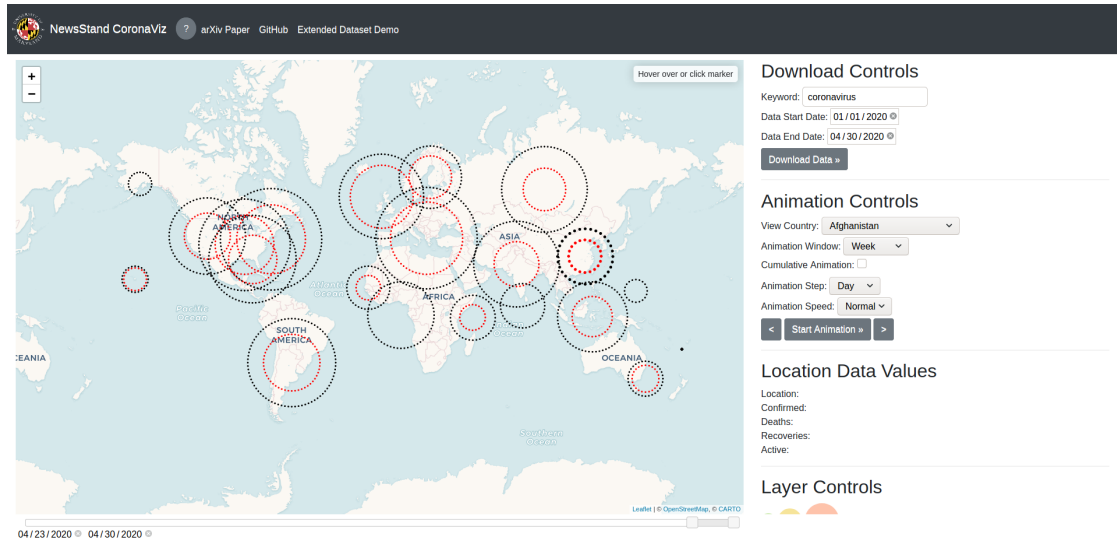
NewsStand CoronaViz ? arXiv Paper GitHub Extended Dataset Demo

+
−

Hover over or click marker

NORTH AMERICA

ASIA

AFRICA

Atlantic Ocean

Pacific Ocean

SOUTH AMERICA

OCEANIA

OCEANIA

Southern Ocean

Leaflet | © OpenStreetMap, © CARTO

04 / 23 / 2020 04 / 30 / 2020

Download Controls

Keyword: coronavirus

Data Start Date: 01 / 01 / 2020

Data End Date: 04 / 30 / 2020

Download Data »

Animation Controls

View Country: Afghanistan

Animation Window: Week

Cumulative Animation:

Animation Step: Day

Animation Speed: Normal

< Start Animation » >

Location Data Values

Location:
Confirmed:
Deaths:
Recoveries:
Active:

Layer Controls